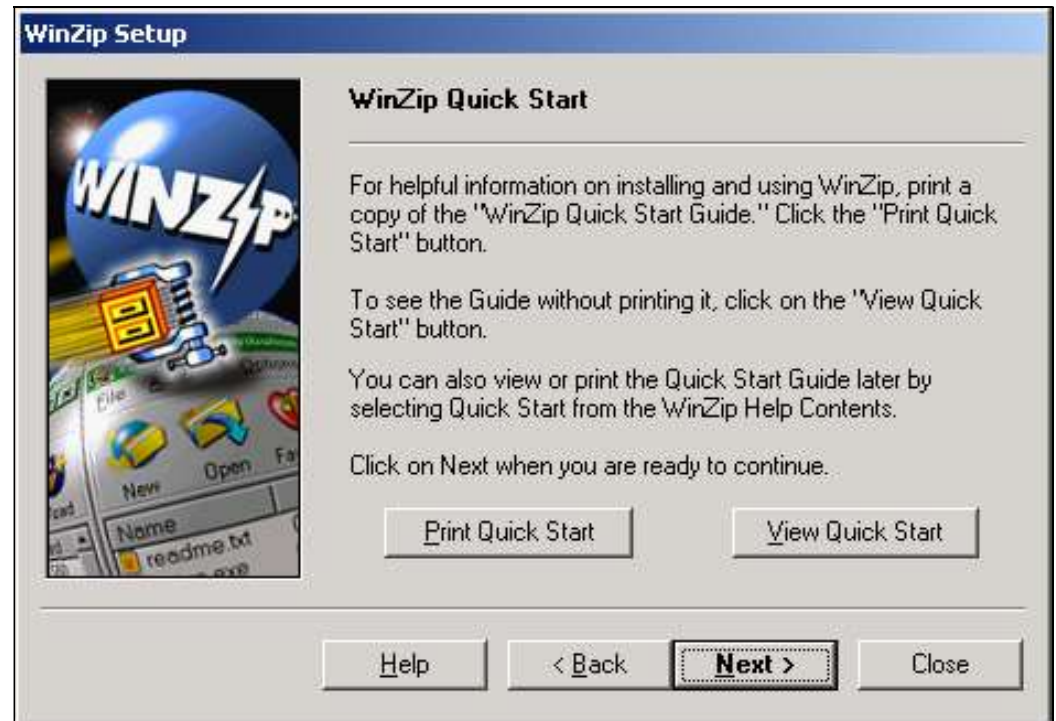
WinZip Setup

WINZIP

File

New

Open

Name

readme.txt

WinZip Quick Start

For helpful information on installing and using WinZip, print a copy of the "WinZip Quick Start Guide." Click the "Print Quick Start" button.

To see the Guide without printing it, click on the "View Quick Start" button.

You can also view or print the Quick Start Guide later by selecting Quick Start from the WinZip Help Contents.

Click on Next when you are ready to continue.

Print Quick Start

View Quick Start

Help

< Back

Next >

Close